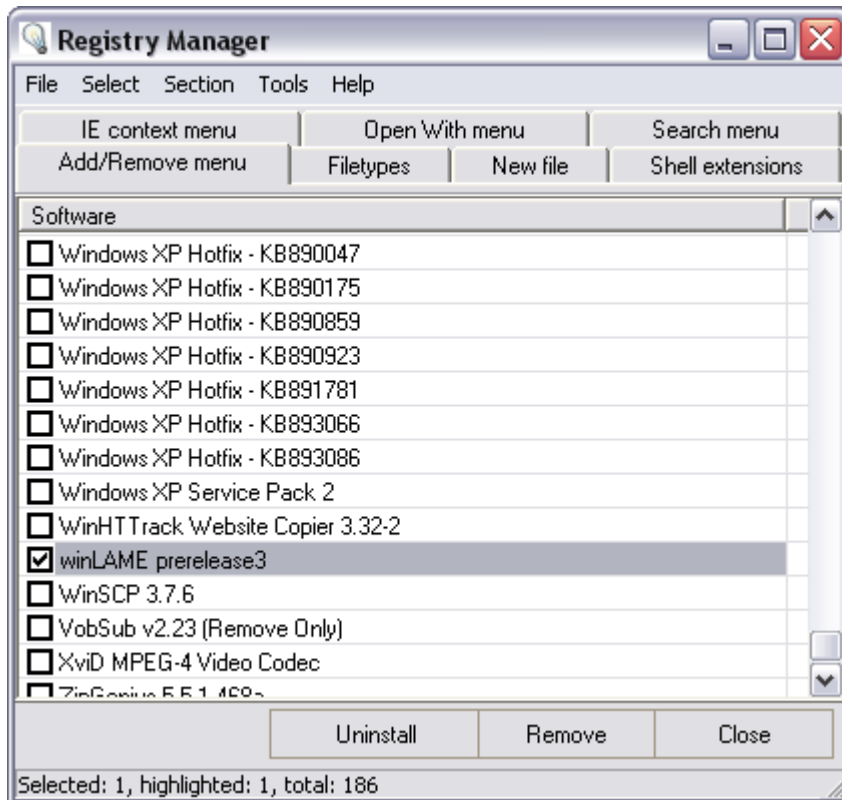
Registry Manager

File Select Section Tools Help

IE context menu | Open With menu | Search menu
Add/Remove menu | Filetypes | New file | Shell extensions

Software

Windows XP Hotfix - KB890047
Windows XP Hotfix - KB890175
Windows XP Hotfix - KB890859
Windows XP Hotfix - KB890923
Windows XP Hotfix - KB891781
Windows XP Hotfix - KB893066
Windows XP Hotfix - KB893086
Windows XP Service Pack 2
WinHTTrack Website Copier 3.32-2
winLAME prerelease3
WinSCP 3.7.6
VobSub v2.23 (Remove Only)
XviD MPEG-4 Video Codec
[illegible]

Uninstall | Remove | Close

Selected: 1, highlighted: 1, total: 186